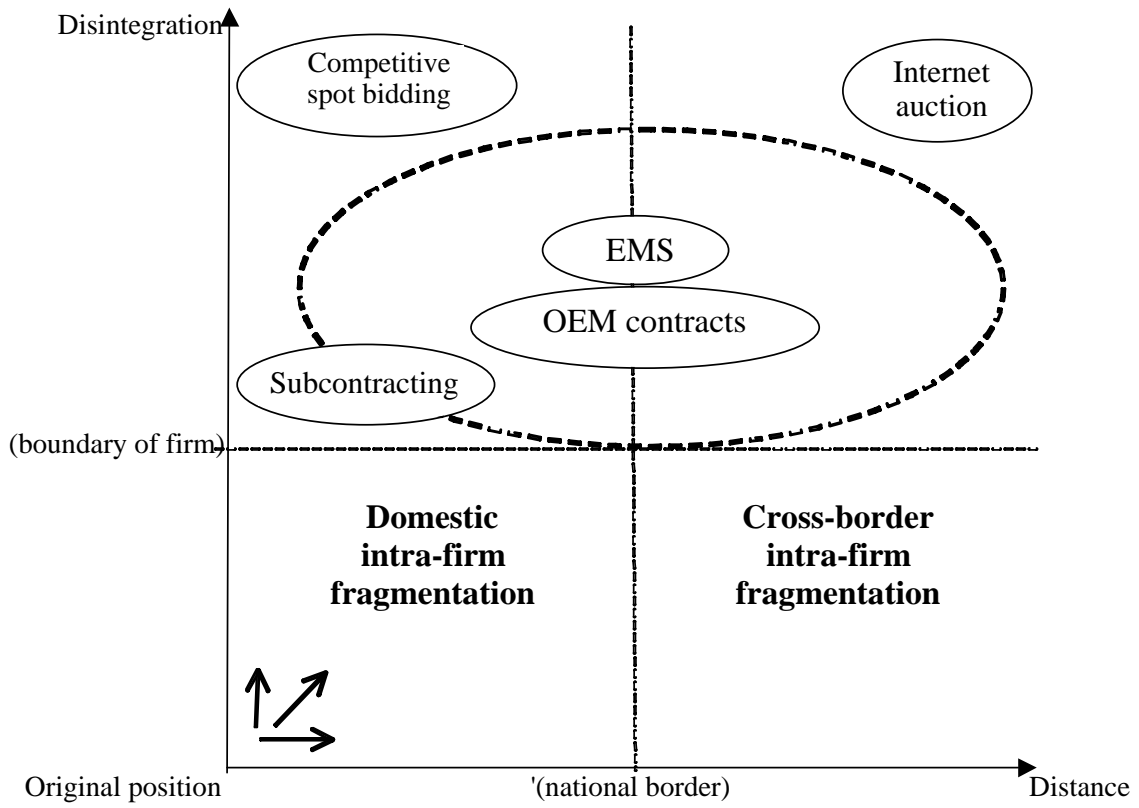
Disintegration

Competitive spot bidding

Internet auction

EMS

OEM contracts

Subcontracting

(boundary of firm)

**Domestic intra-firm fragmentation**

**Cross-border intra-firm fragmentation**

Original position

'(national border)

Distance